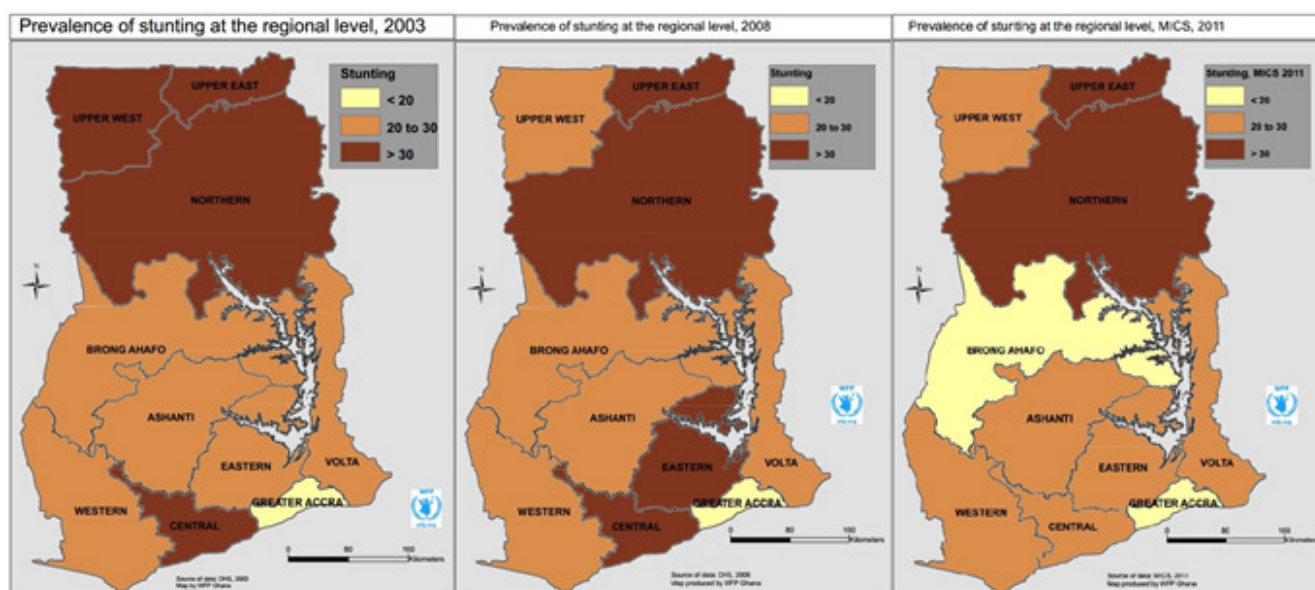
Prevalence of stunting at the regional level, 2003

Stunting
< 20
20 to 30
> 30

UPPER EAST
UPPER WEST
NORTHERN
BRONG AHAFO
ASHANTI
EASTERN
VOLTA
WESTERN
CENTRAL
GREATER ACCRA

N

0 80 160 Kilometers

Source of data: DHS, 2003
Map by WFP Ghana

Prevalence of stunting at the regional level, 2008

Stunting
< 20
20 to 30
> 30

UPPER EAST
UPPER WEST
NORTHERN
BRONG AHAFO
ASHANTI
EASTERN
VOLTA
WESTERN
CENTRAL
GREATER ACCRA

N

WFP

0 80 160 Kilometers

Source of data: DHS, 2008
Map produced by WFP Ghana

Prevalence of stunting at the regional level, MICS, 2011

Stunting, MICS 2011
< 20
20 to 30
> 30

UPPER EAST
UPPER WEST
NORTHERN
BRONG AHAFO
ASHANTI
EASTERN
VOLTA
WESTERN
CENTRAL
GREATER ACCRA

N

WFP

0 80 160 Kilometers

Source of data: MICS, 2011
Map produced by WFP Ghana